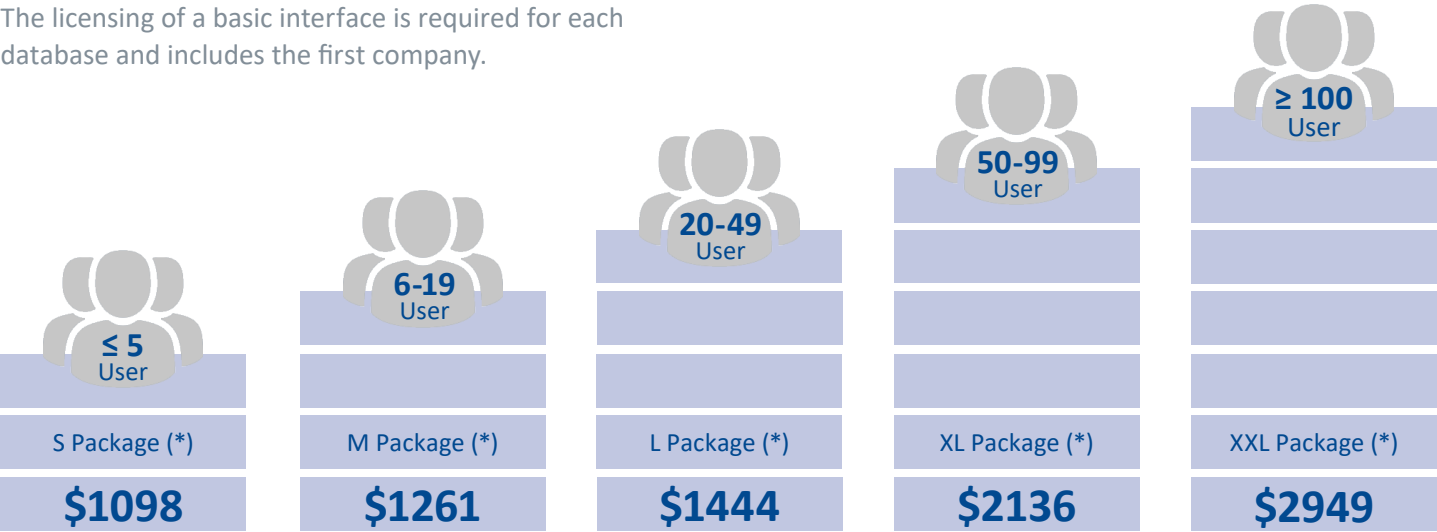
The licensing of a basic interface is required for each database and includes the first company.

≤ 5
User

S Package (*)

$1098

6-19
User

M Package (*)

$1261

20-49
User

L Package (*)

$1444

50-99
User

XL Package (*)

$2136

≥ 100
User

XXL Package (*)

$2949